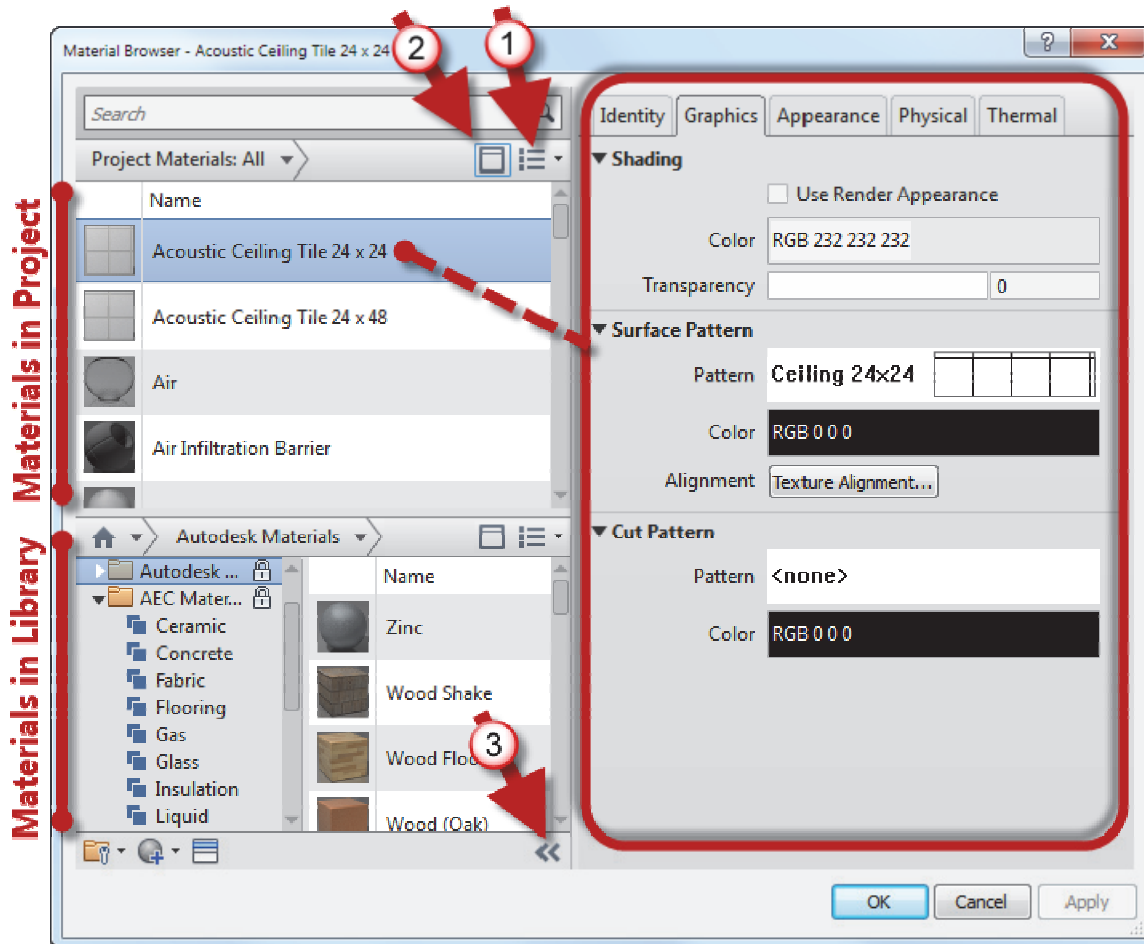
Material Browser - Acoustic Ceiling Tile 24 x 24

?

2

1

Search

Project Materials: All

Name

Acoustic Ceiling Tile 24 x 24

Acoustic Ceiling Tile 24 x 48

Air

Air Infiltration Barrier

Materials in Project

Autodesk Materials

Autodesk ...

AEC Mater...

Ceramic

Concrete

Fabric

Flooring

Gas

Glass

Insulation

Liquid

Name

Zinc

Wood Shake

Wood Floo

Wood (Oak)

3

Materials in Library

Identity

Graphics

Appearance

Physical

Thermal

Shading

Use Render Appearance

Color RGB 232 232 232

Transparency 0

Surface Pattern

Pattern Ceiling 24x24

Color RGB 0 0 0

Alignment Texture Alignment...

Cut Pattern

Pattern <none>

Color RGB 0 0 0

OK

Cancel

Apply